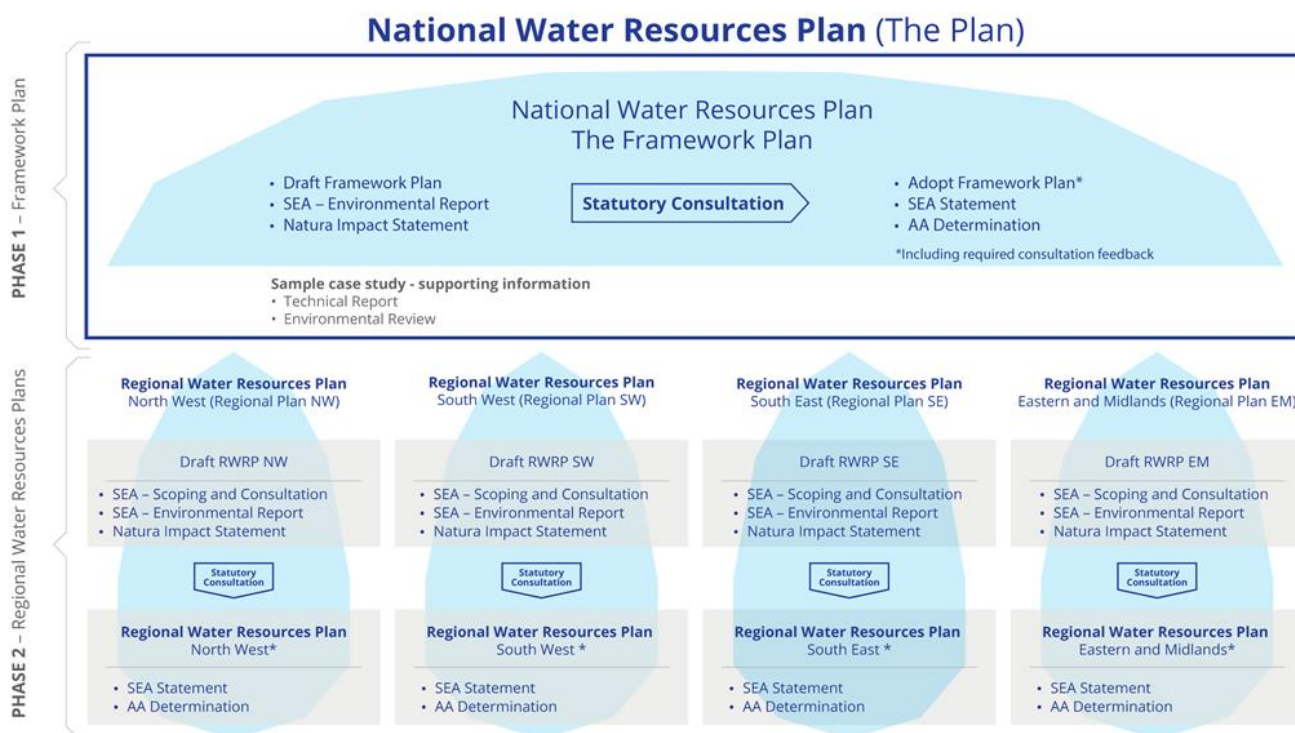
**National Water Resources Plan** (The Plan)

PHASE 1 – Framework Plan

National Water Resources Plan
The Framework Plan

- Draft Framework Plan
- SEA – Environmental Report
- Natura Impact Statement

**Statutory Consultation**

- Adopt Framework Plan*
- SEA Statement
- AA Determination

*Including required consultation feedback

**Sample case study - supporting information**
- Technical Report
- Environmental Review

PHASE 2 – Regional Water Resources Plans

**Regional Water Resources Plan**
North West (Regional Plan NW)

Draft RWRP NW

- SEA – Scoping and Consultation
- SEA – Environmental Report
- Natura Impact Statement

Statutory Consultation

**Regional Water Resources Plan**
North West*

- SEA Statement
- AA Determination

**Regional Water Resources Plan**
South West (Regional Plan SW)

Draft RWRP SW

- SEA – Scoping and Consultation
- SEA – Environmental Report
- Natura Impact Statement

Statutory Consultation

**Regional Water Resources Plan**
South West *

- SEA Statement
- AA Determination

**Regional Water Resources Plan**
South East (Regional Plan SE)

Draft RWRP SE

- SEA – Scoping and Consultation
- SEA – Environmental Report
- Natura Impact Statement

Statutory Consultation

**Regional Water Resources Plan**
South East *

- SEA Statement
- AA Determination

**Regional Water Resources Plan**
Eastern and Midlands (Regional Plan EM)

Draft RWRP EM

- SEA – Scoping and Consultation
- SEA – Environmental Report
- Natura Impact Statement

Statutory Consultation

**Regional Water Resources Plan**
Eastern and Midlands*

- SEA Statement
- AA Determination